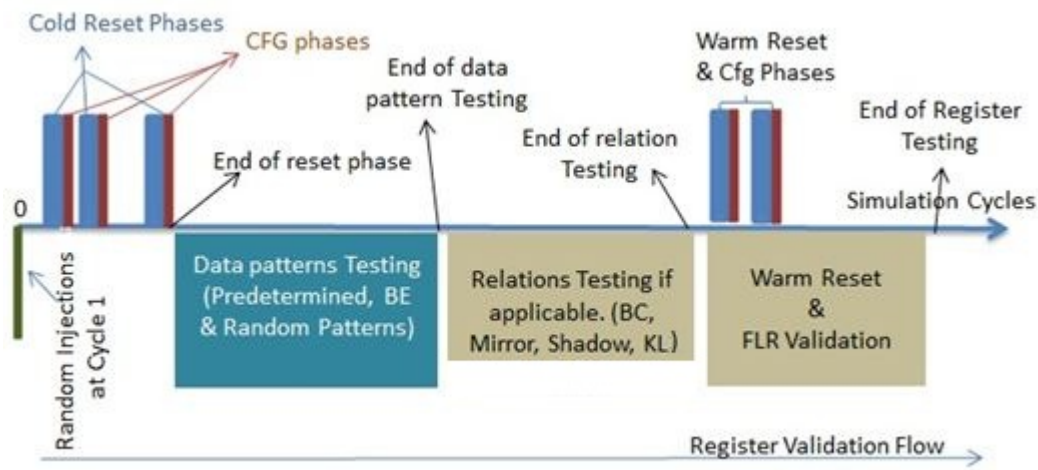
Cold Reset Phases

CFG phases

End of data pattern Testing

Warm Reset & Cfg Phases

End of Register Testing

End of relation Testing

End of reset phase

0

Simulation Cycles

Random Injections at Cycle 1

Data patterns Testing (Predetermined, BE & Random Patterns)

Relations Testing if applicable. (BC, Mirror, Shadow, KL)

Warm Reset & FLR Validation

Register Validation Flow